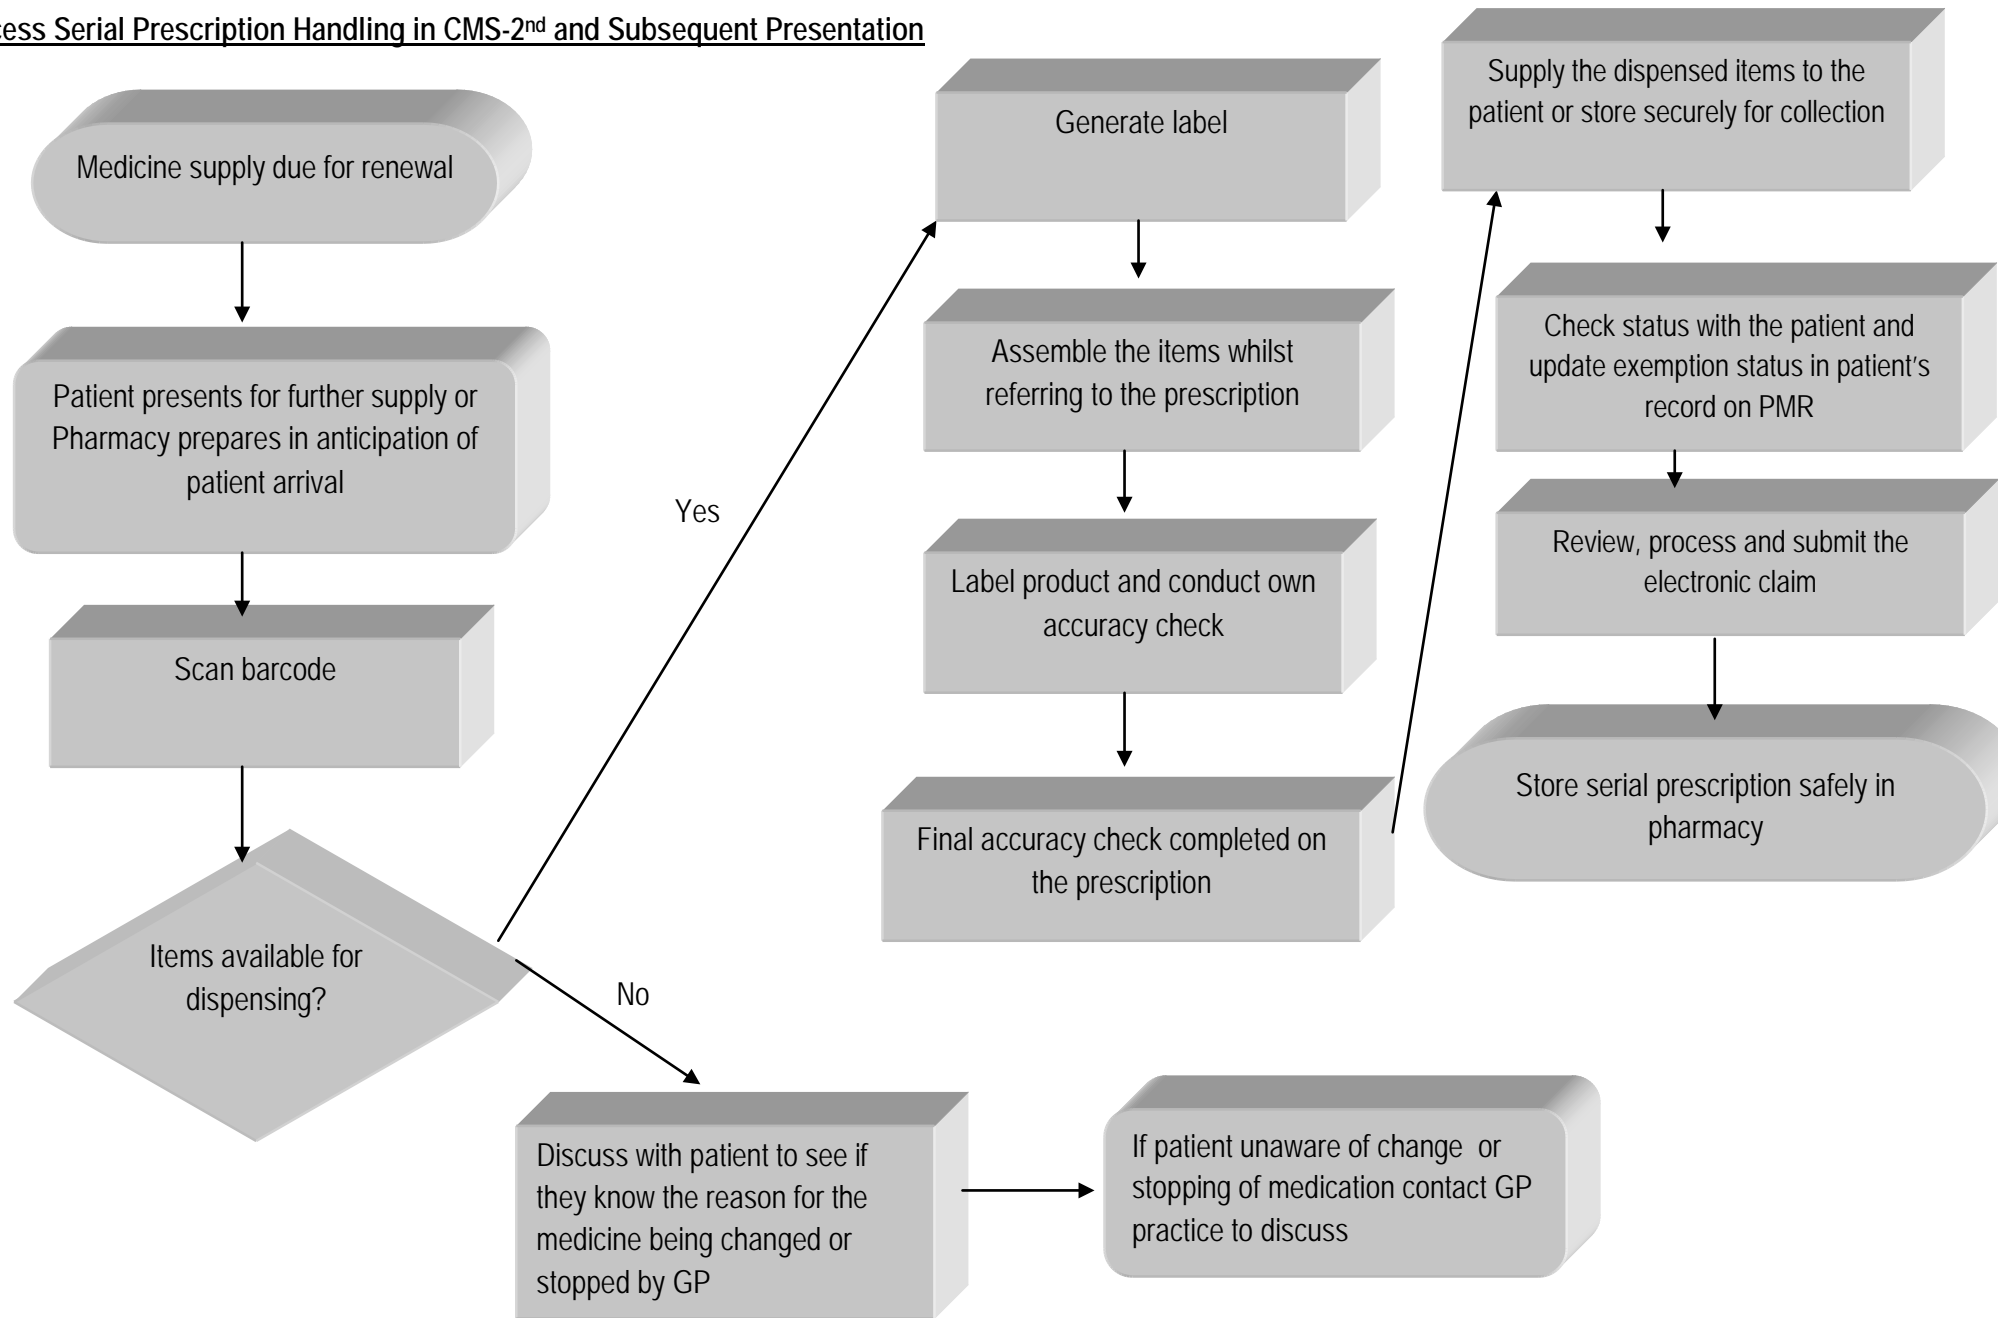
cess Serial Prescription Handling in CMS-2$^{nd}$ and Subsequent Presentation

Medicine supply due for renewal

Patient presents for further supply or Pharmacy prepares in anticipation of patient arrival

Scan barcode

Items available for dispensing?

Yes

No

Generate label

Assemble the items whilst referring to the prescription

Label product and conduct own accuracy check

Final accuracy check completed on the prescription

Supply the dispensed items to the patient or store securely for collection

Check status with the patient and update exemption status in patient's record on PMR

Review, process and submit the electronic claim

Store serial prescription safely in pharmacy

Discuss with patient to see if they know the reason for the medicine being changed or stopped by GP

If patient unaware of change or stopping of medication contact GP practice to discuss